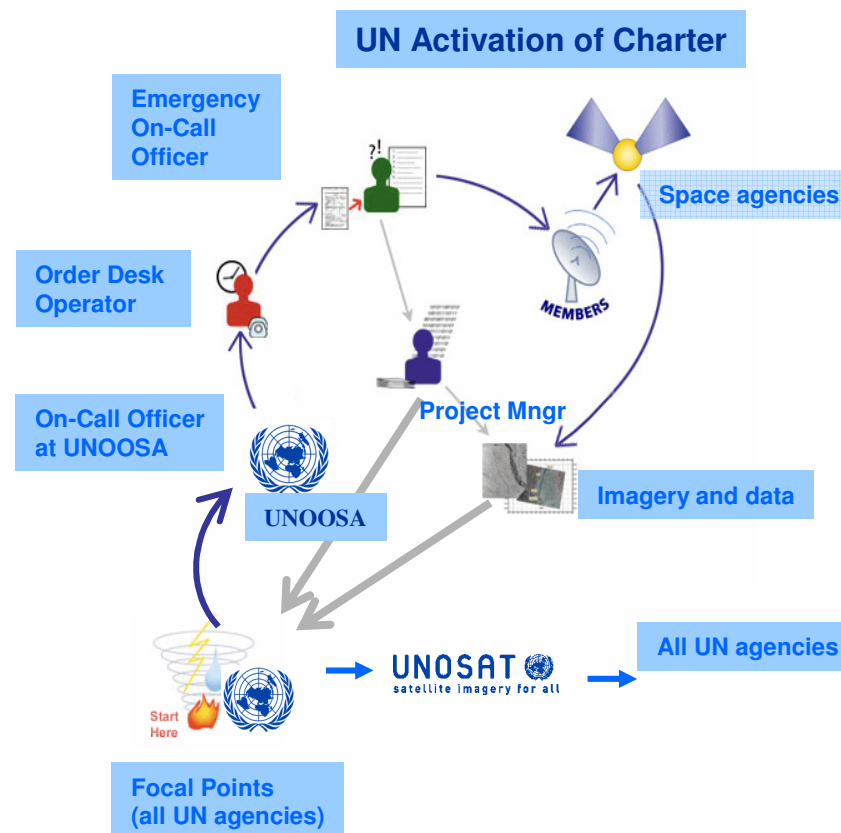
UN Activation of Charter

Emergency On-Call Officer

?!

Space agencies

Order Desk Operator

MEMBERS

On-Call Officer at UNOOSA

Project Mngr

UNOOSA

Imagery and data

All UN agencies

Start Here

UNOSAT
satellite imagery for all

Focal Points (all UN agencies)